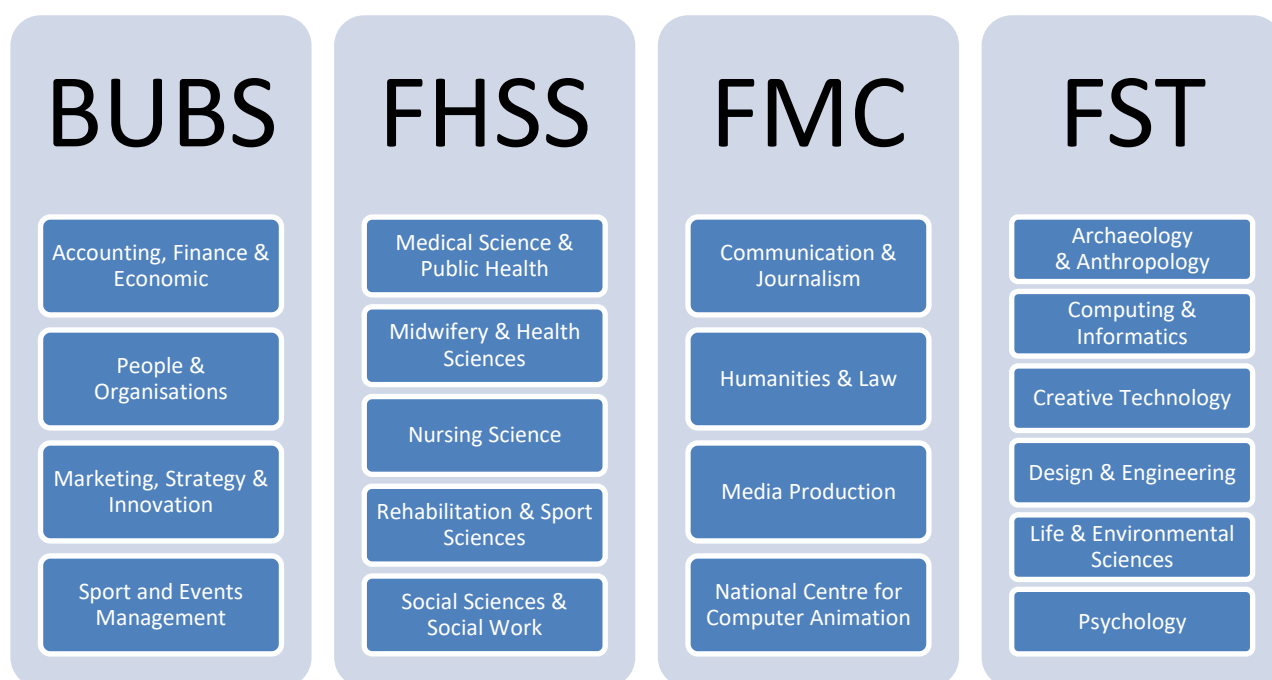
BUBS

Accounting, Finance & Economic

People & Organisations

Marketing, Strategy & Innovation

Sport and Events Management

FHSS

Medical Science & Public Health

Midwifery & Health Sciences

Nursing Science

Rehabilitation & Sport Sciences

Social Sciences & Social Work

FMC

Communication & Journalism

Humanities & Law

Media Production

National Centre for Computer Animation

FST

Archaeology & Anthropology

Computing & Informatics

Creative Technology

Design & Engineering

Life & Environmental Sciences

Psychology